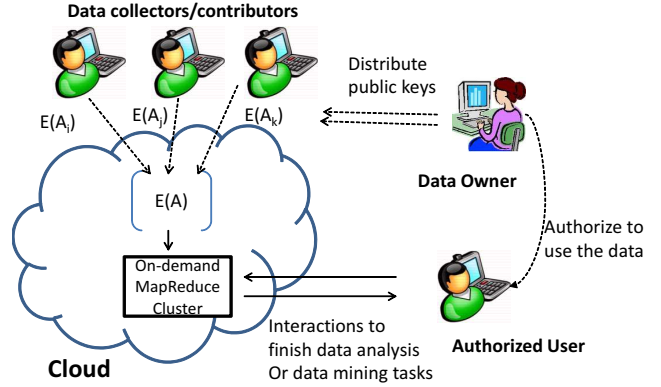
Data collectors/contributors

Distribute public keys

$E(A_i)$ $E(A_j)$ $E(A_k)$

E(A)

Data Owner

Authorize to use the data

On-demand MapReduce Cluster

Interactions to finish data analysis Or data mining tasks

Authorized User

Cloud